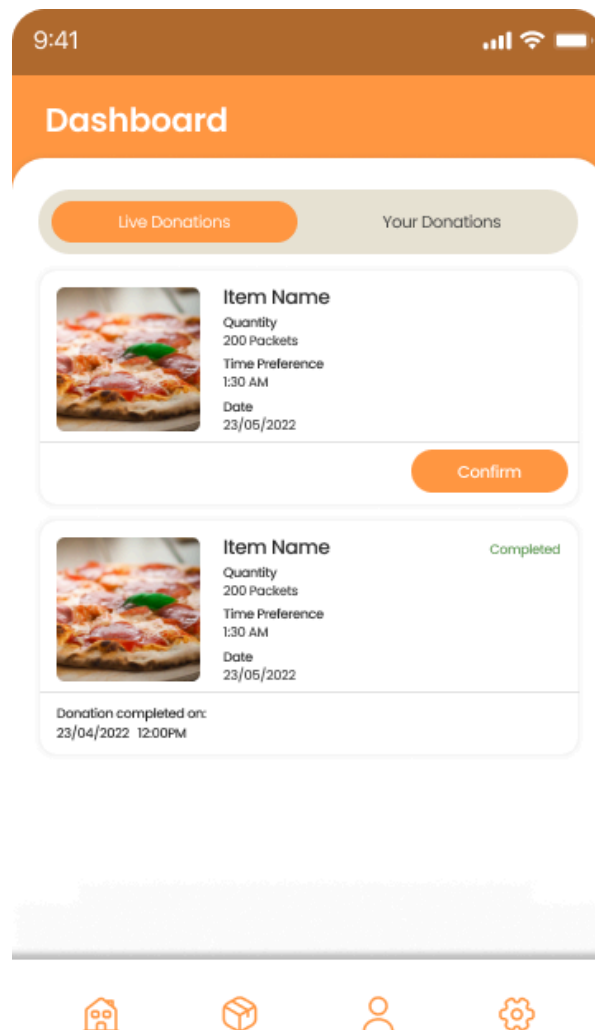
9:41

Dashboard

Live Donations

Your Donations

Item Name
Quantity
200 Packets
Time Preference
1:30 AM
Date
23/05/2022

Confirm

Item Name
Completed
Quantity
200 Packets
Time Preference
1:30 AM
Date
23/05/2022

Donation completed on:
23/04/2022 12:00PM